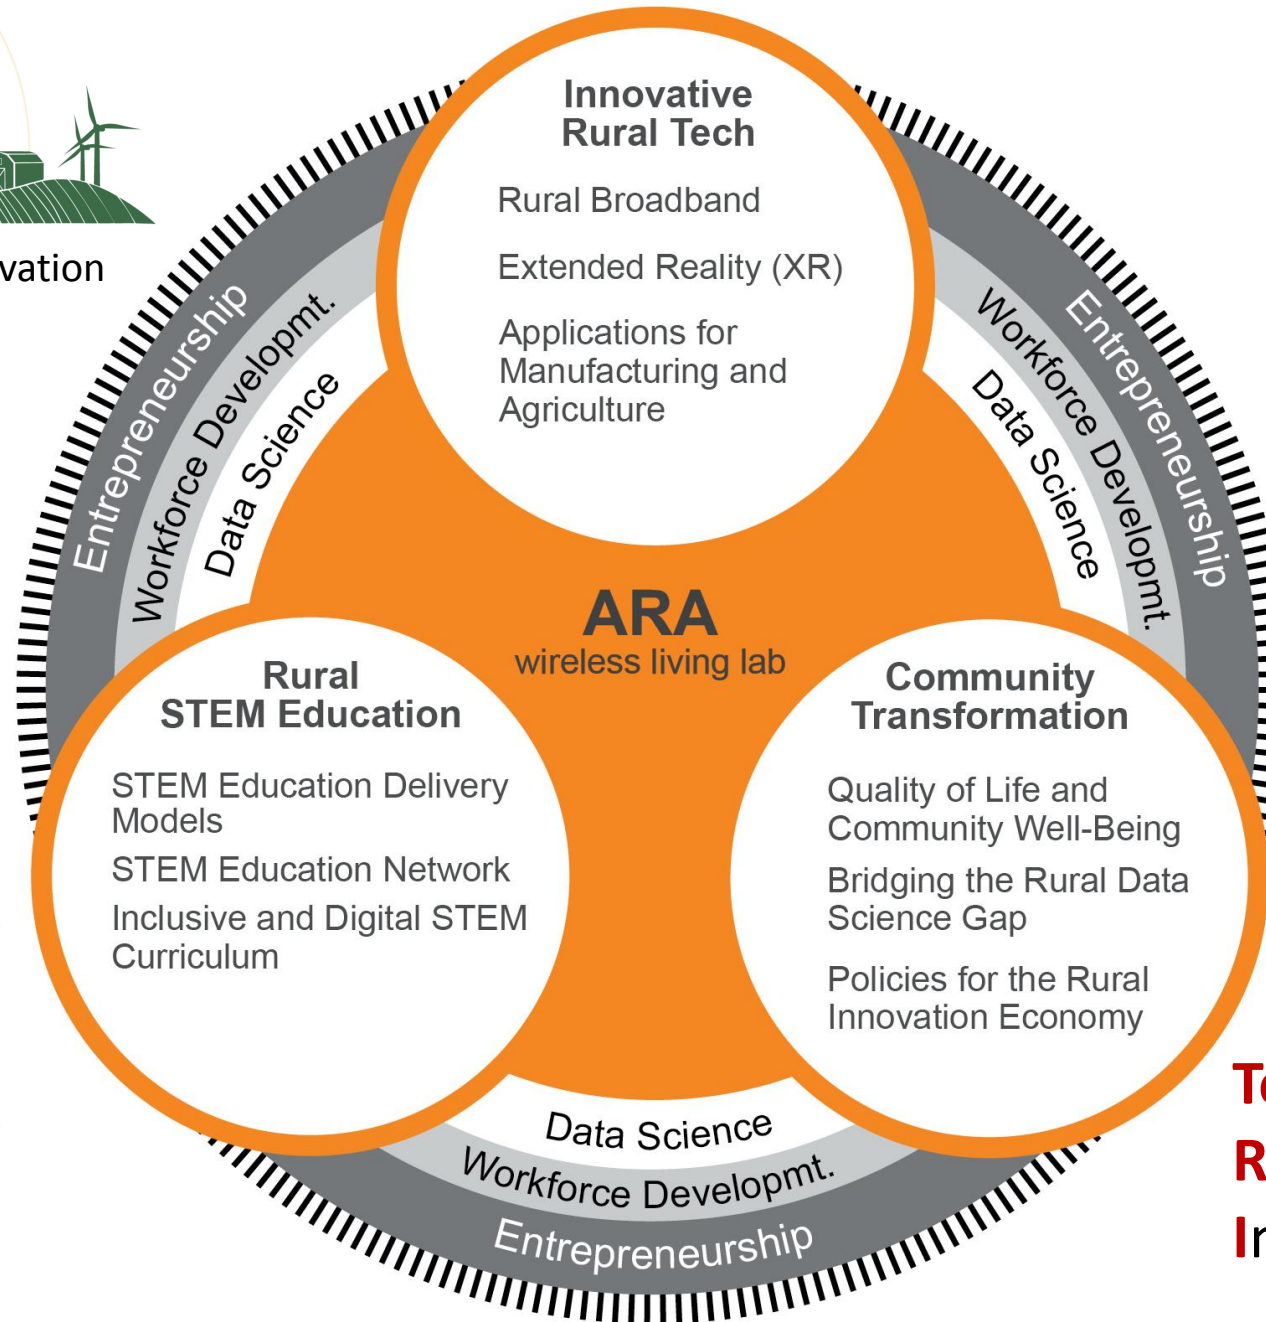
vation

Innovative Rural Tech

Rural Broadband

Extended Reality (XR)

Applications for Manufacturing and Agriculture

Entrepreneurship

Workforce Developmt.

Data Science

Entrepreneurship

Workforce Developmt.

Data Science

ARA
wireless living lab

Rural STEM Education

STEM Education Delivery Models

STEM Education Network

Inclusive and Digital STEM Curriculum

Community Transformation

Quality of Life and Community Well-Being

Bridging the Rural Data Science Gap

Policies for the Rural Innovation Economy

Data Science

Workforce Developmt.

Entrepreneurship

T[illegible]
R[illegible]
I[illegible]